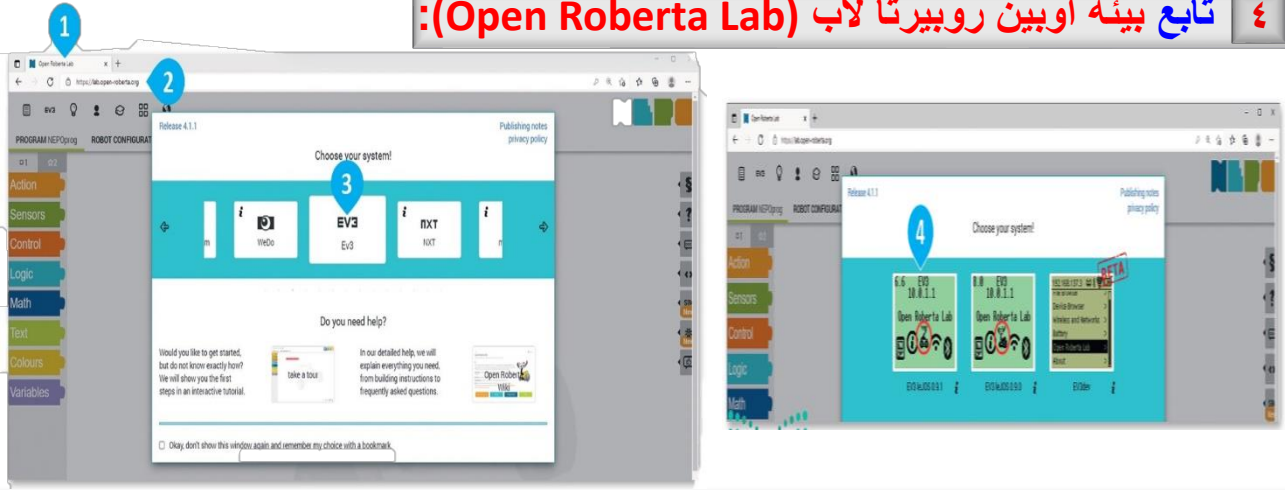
٤ تابع بيئة أوبين روبيرتا لاب (Open Roberta Lab):

1

Open Roberta Lab

https://lab.open-roberta.org

2

EV3

PROGRAM NEPOprog ROBOT CONFIGURAT

Action
Sensors
Control
Logic
Math
Text
Colours
Variables

Release 4.1.1

Publishing notes
privacy policy

Choose your system!

3

m

WeDo

EV3
Ev3

NXT
NXT

Do you need help?

Would you like to get started, but do not know exactly how? We will show you the first steps in an interactive tutorial.

take a tour

In our detailed help, we will explain everything you need, from building instructions to frequently asked questions.

Open Roberta Wiki

Okay, don't show this window again and remember my choice with a bookmark.

Open Roberta Lab

https://lab.open-roberta.org

PROGRAM NEPOprog ROBOT CONFIGURAT

Action
Sensors
Control
Logic
Math

Release 4.1.1

Publishing notes
privacy policy

4

Choose your system!

BETA

6.6 EV3
10.0.1.1
Open Roberta Lab

8.8 EV3
10.0.1.1
Open Roberta Lab

Device Browser
Wireless and Networks
Battery
Open Roberta Lab
About

EV3 leJOS 0.9.1

EV3 leJOS 0.9.0

EV3dev